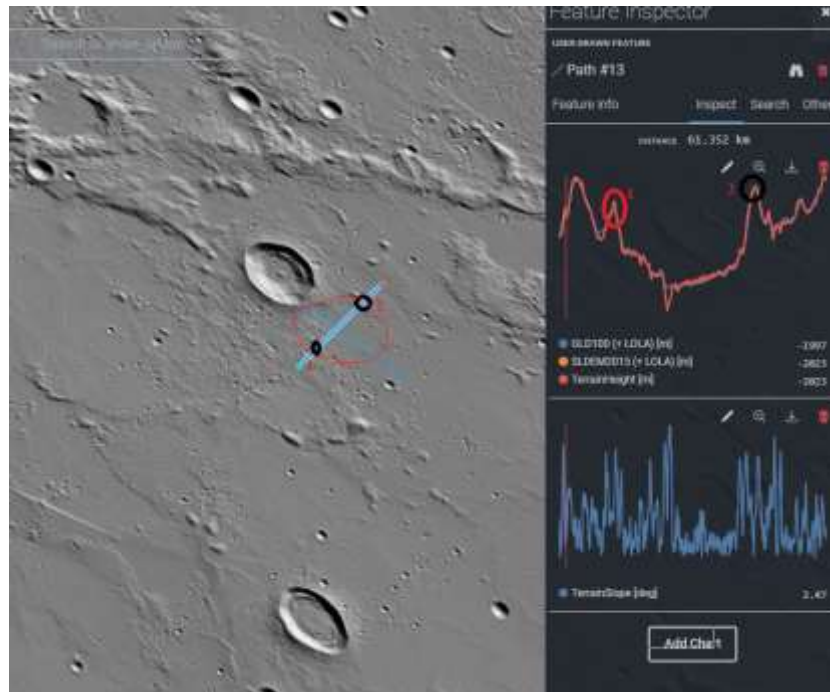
Feature Inspector

USER DRAWN FEATURE

Path #13

Feature Info Inspect Search Other

DISTANCE 61.352 km

1

2

SLD100 (+ LOLA) (m) -2997

SLDEM2015 (+ LOLA) (m) -2821

TerrainHeight (m) -2823

TerrainSlope (deg) 2.47

Add Chart